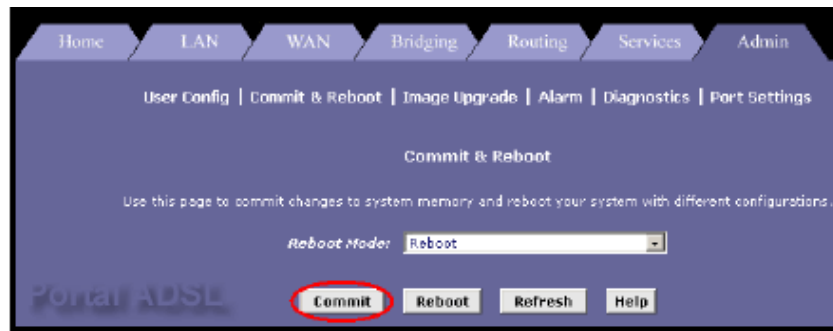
Home | LAN | WAN | Bridging | Routing | Services | Admin

User Config | Commit & Reboot | Image Upgrade | Alarm | Diagnostics | Port Settings

Commit & Reboot

Use this page to commit changes to system memory and reboot your system with different configurations.

Reboot Mode: Reboot

Portal ADSL

Commit Reboot Refresh Help